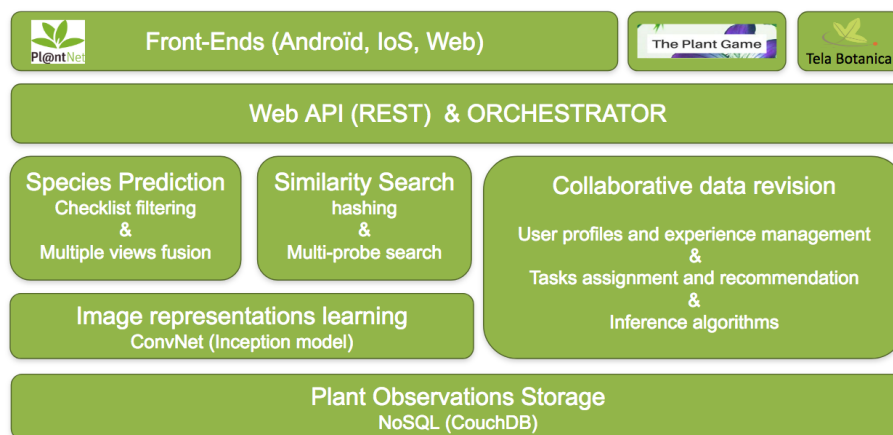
Pl@ntNet

Front-Ends (Androïd, IoS, Web)

The Plant Game

Tela Botanica

Web API (REST) & ORCHESTRATOR

Species Prediction
Checklist filtering
&
Multiple views fusion

Similarity Search
hashing
&
Multi-probe search

Collaborative data revision

User profiles and experience management
&
Tasks assignment and recommendation
&
Inference algorithms

Image representations learning
ConvNet (Inception model)

Plant Observations Storage
NoSQL (CouchDB)